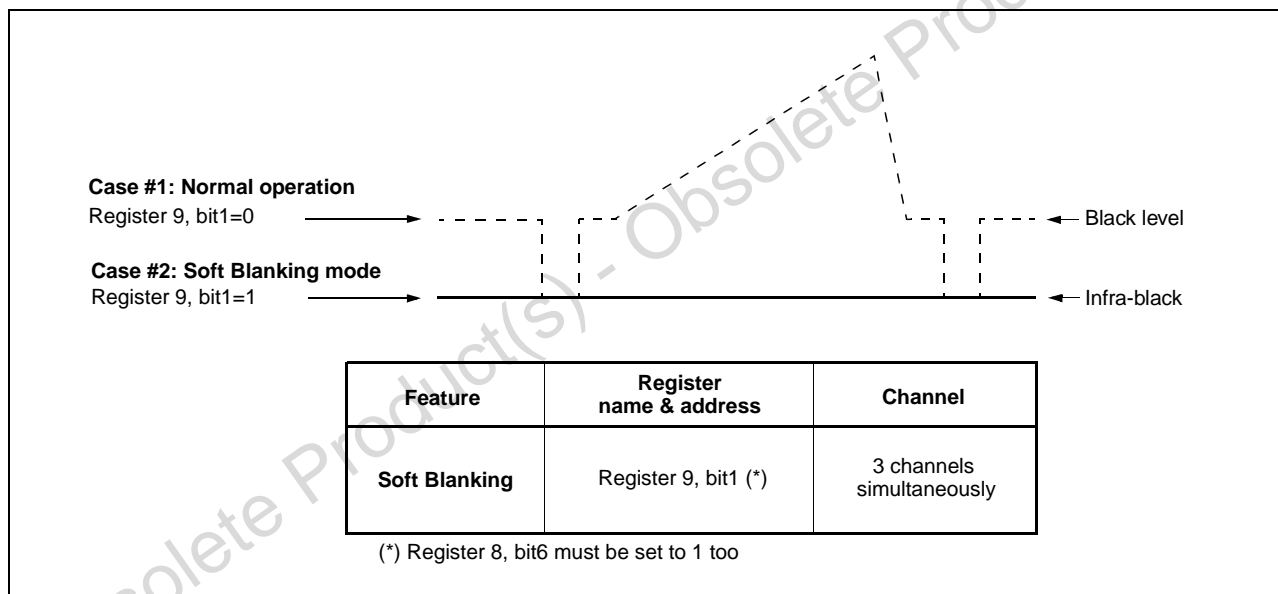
Case #1: Normal operation
Register 9, bit1=0

Black level

Case #2: Soft Blanking mode
Register 9, bit1=1

Infra-black

| Feature | Register name & address | Channel |
|---|---|---|
| Soft Blanking | Register 9, bit1 (*) | 3 channels simultaneously |

(*) Register 8, bit6 must be set to 1 too

Obsolete Product(s) - Obsolete Product(s)